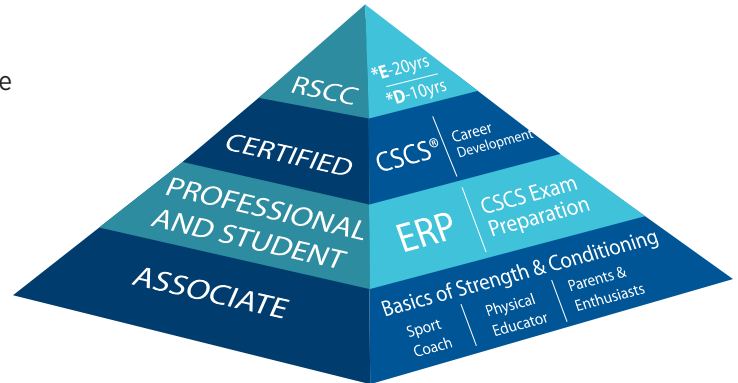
e

RSCC
*E-20yrs
*D-10yrs

CERTIFIED
CSCS®
Career Development

PROFESSIONAL AND STUDENT
ERP
CSCS Exam Preparation

ASSOCIATE
Basics of Strength & Conditioning
Sport Coach
Physical Educator
Parents & Enthusiasts